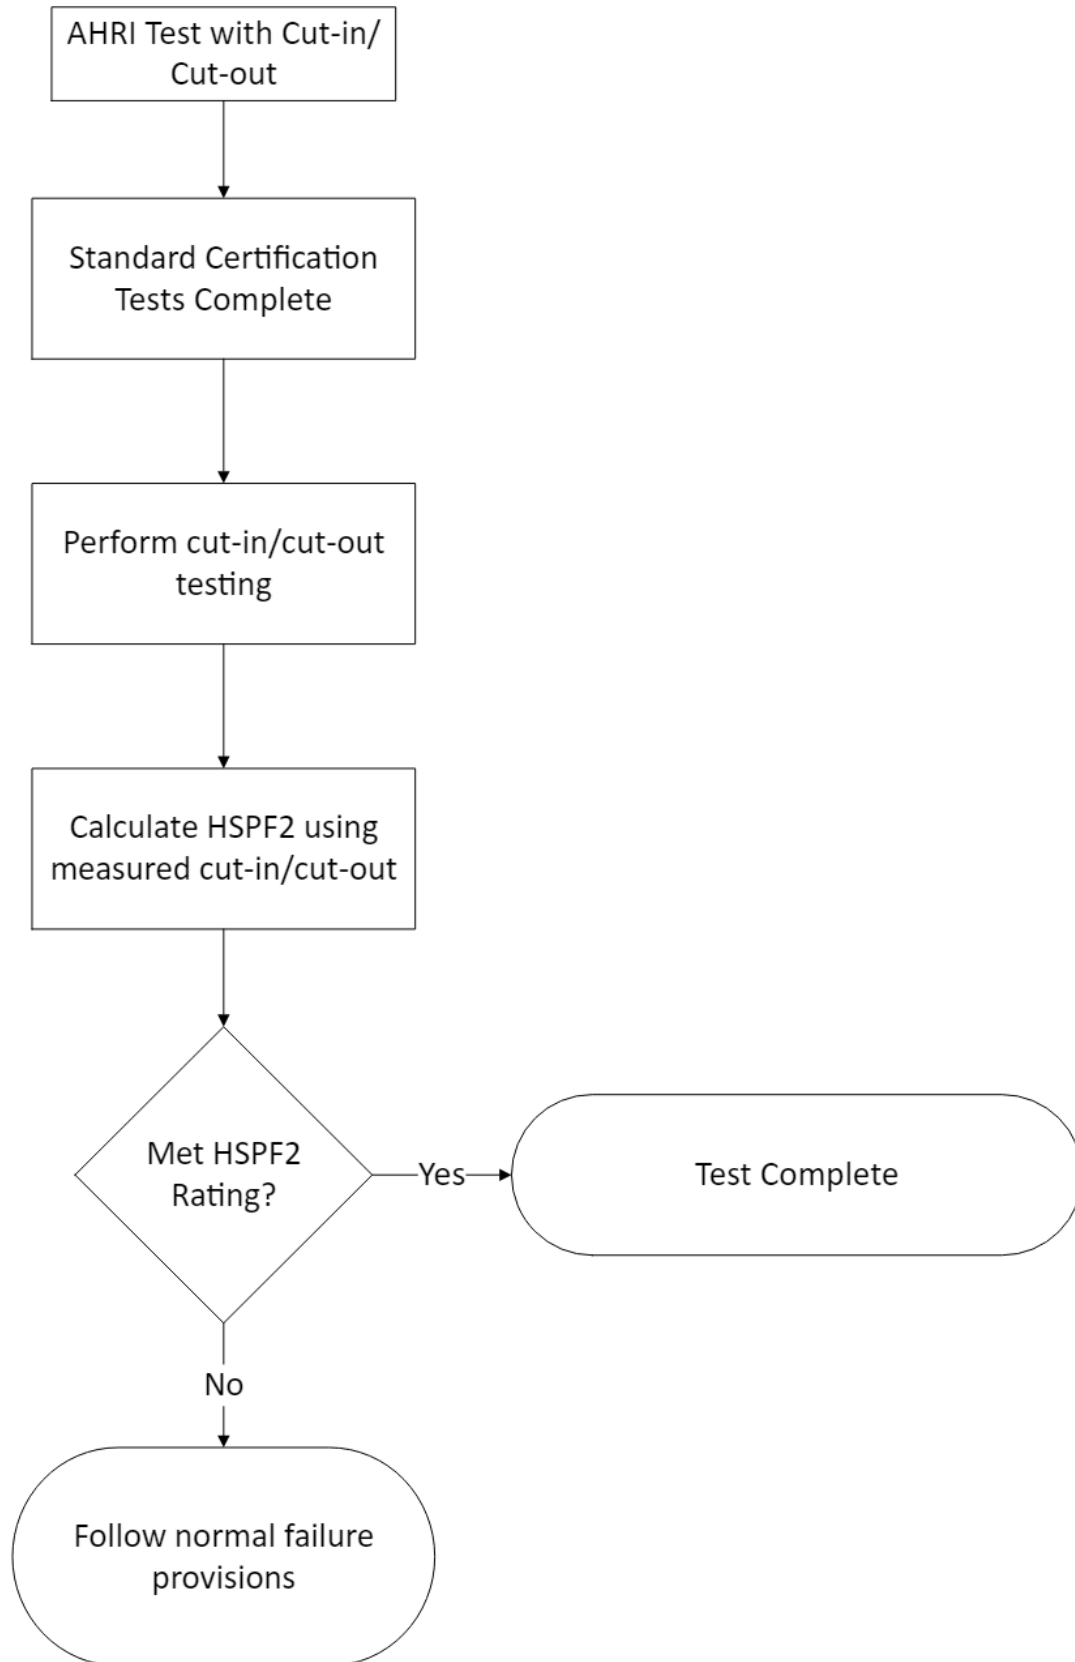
AHRI Test with Cut-in/ Cut-out

Standard Certification Tests Complete

Perform cut-in/cut-out testing

Calculate HSPF2 using measured cut-in/cut-out

Met HSPF2 Rating?

Yes

Test Complete

No

Follow normal failure provisions